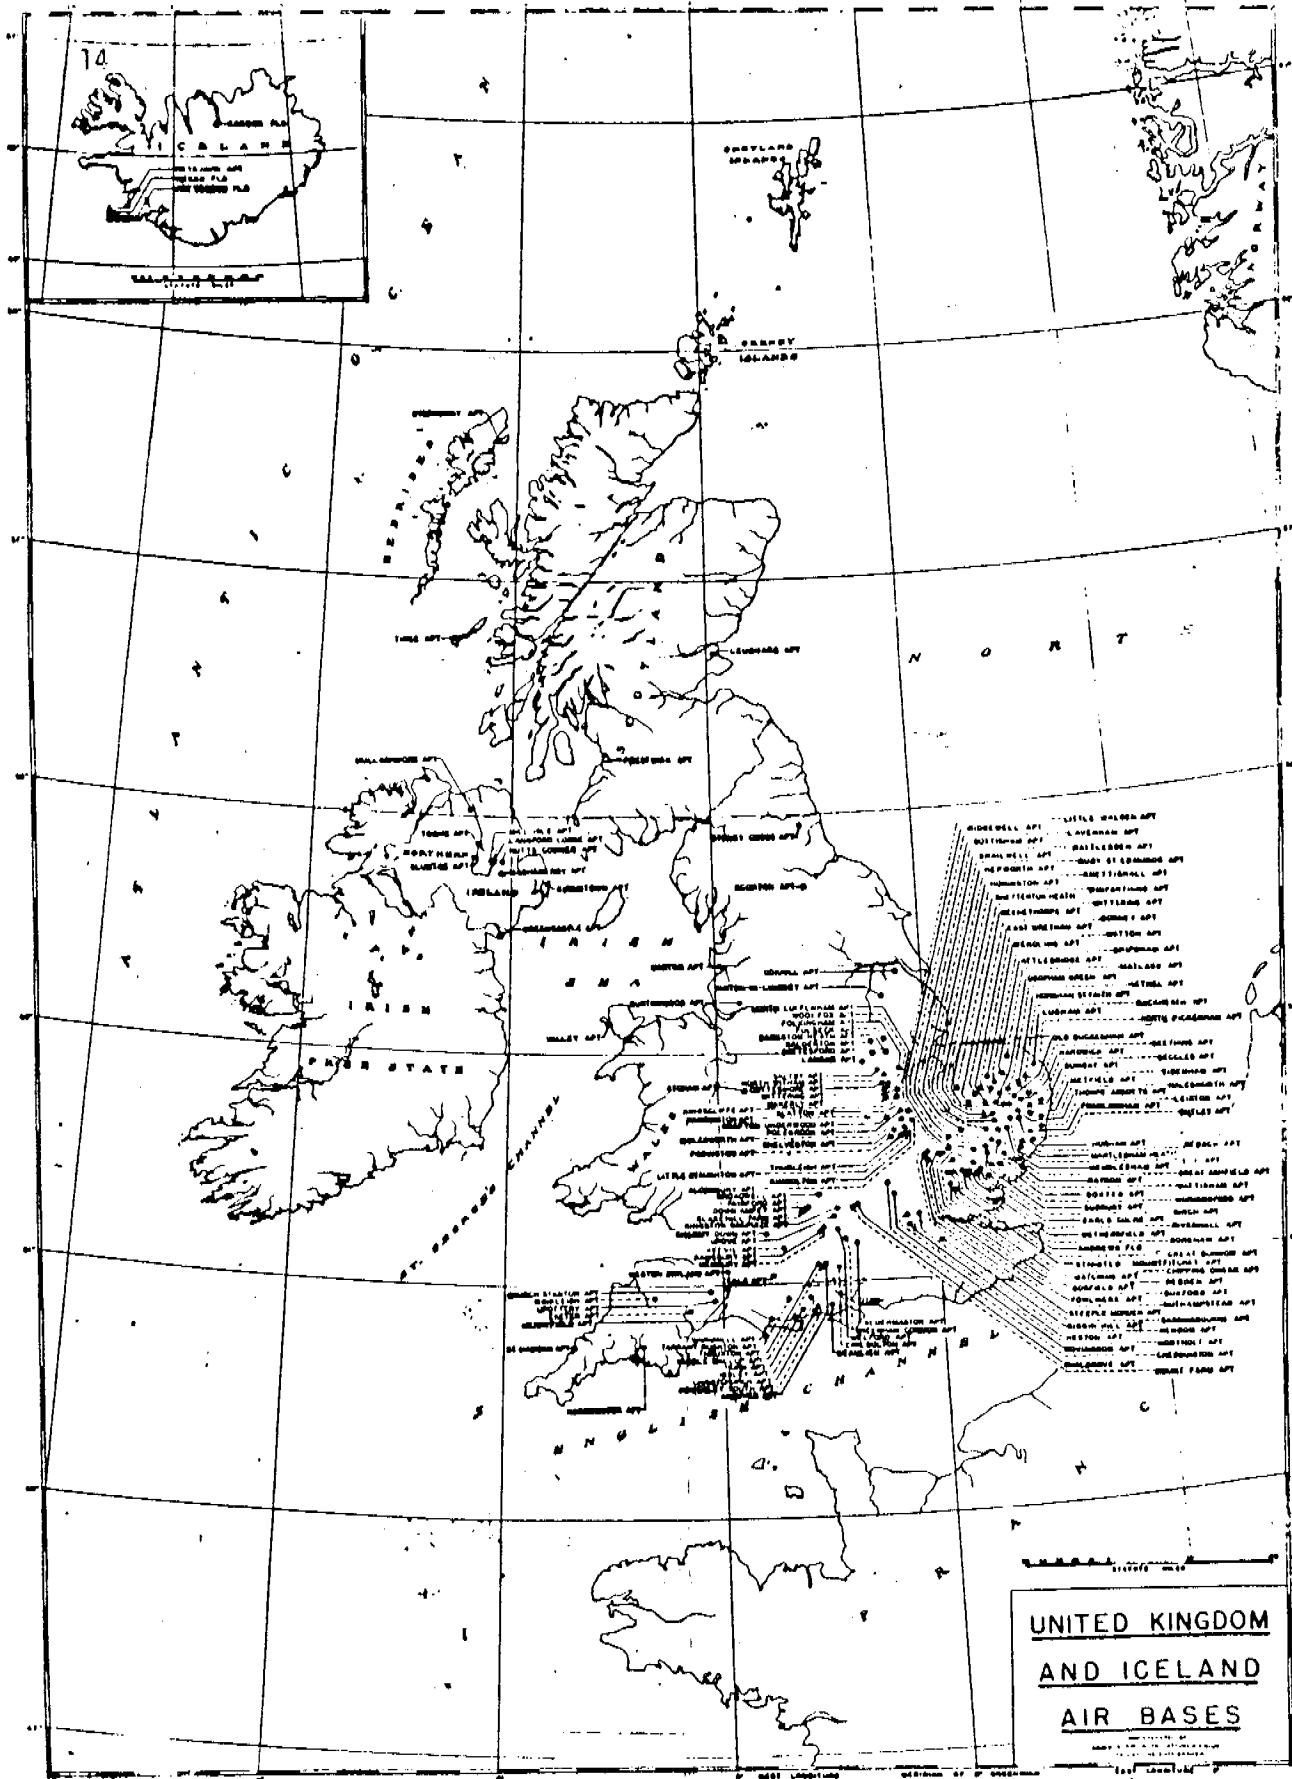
14

ICELAND

SHETLAND ISLANDS

ORKNEY ISLANDS

NORT

IRISH FREE STATE

IRISH SEA

ST. GEORGE'S CHANNEL

WALES

ENGLISH CHANNEL

NORTHERN IRELAND

LITTLE WALDEN APT
LAVENHAM APT
RATTLESDEN APT
BURY ST EDMUNDS APT
WETHERSFIELD APT
GREAT SAMPFORD APT
RIDGEWELL APT
SNAILWELL APT
HORHAM APT
EYE APT
DEBACH APT
BOXTED APT
GOSFIELD APT

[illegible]

UNITED KINGDOM
AND ICELAND
AIR BASES